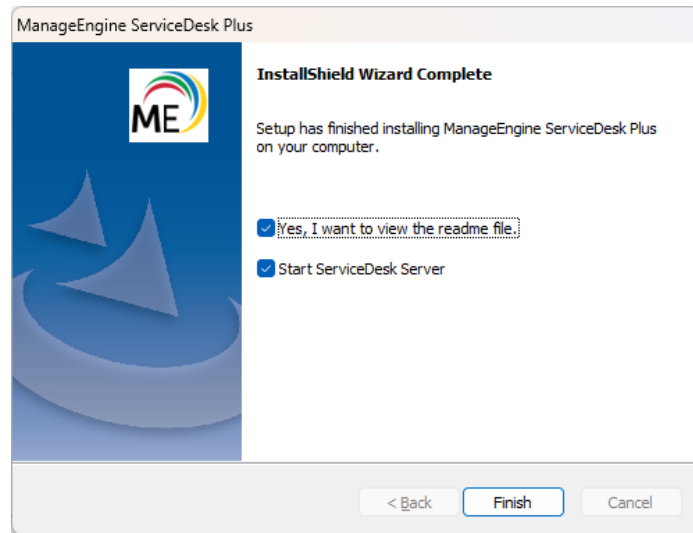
ManageEngine ServiceDesk Plus

ME

InstallShield Wizard Complete

Setup has finished installing ManageEngine ServiceDesk Plus on your computer.

Yes, I want to view the readme file.

Start ServiceDesk Server

< Back

Finish

Cancel